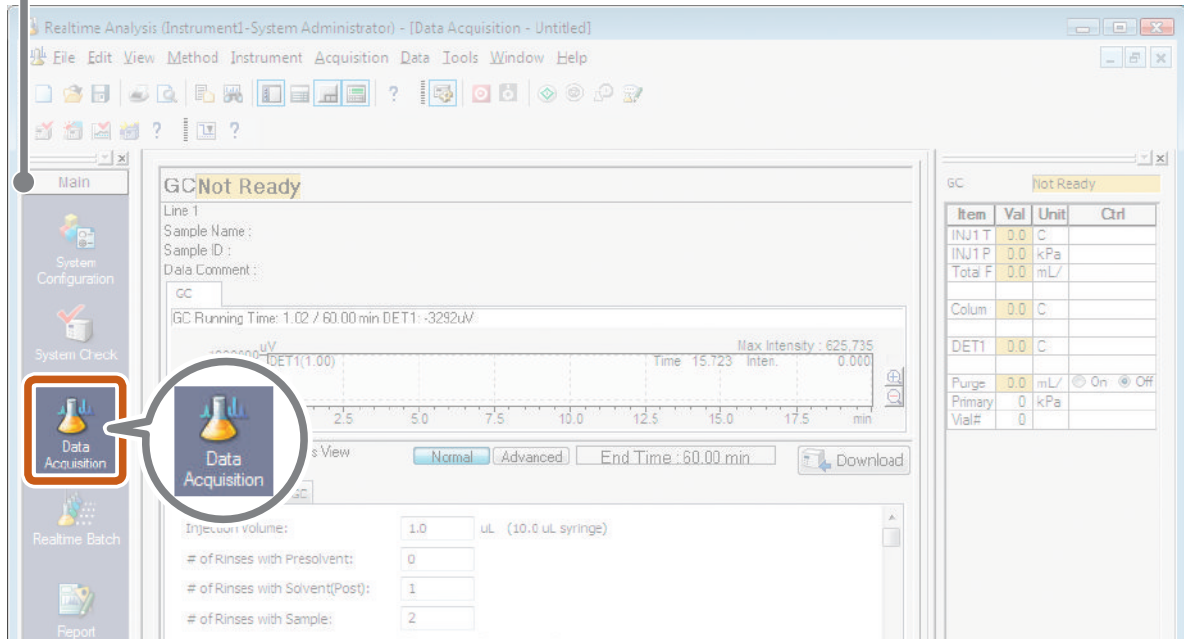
Realtime Analysis (Instrument1-System Administrator) - [Data Acquisition - Untitled]

File Edit View Method Instrument Acquisition Data Tools Window Help

Main

System Configuration

System Check

Data Acquisition

Data Acquisition

Realtime Batch

Report

GC Not Ready

Line 1
Sample Name :
Sample ID :
Data Comment :

GC

GC Running Time: 1.02 / 60.00 min DET1: -3292uV

uV
DET1(1.00)
Max Intensity : 625,735
Time 15.723 Inten. 0.000

2.5 5.0 7.5 10.0 12.5 15.0 17.5 min

s View

Normal Advanced End Time : 60.00 min Download

GC

Injection Volume: 1.0 uL (10.0 uL syringe)
# of Rinses with Presolvent: 0
# of Rinses with Solvent(Post): 1
# of Rinses with Sample: 2

GC Not Ready

| Item | Val | Unit | Ctrl |
|---|---|---|---|
| INJ1 T | 0.0 | C | |
| INJ1 P | 0.0 | kPa | |
| Total F | 0.0 | mL/ | |
| | | | |
| Colum | 0.0 | C | |
| | | | |
| DET1 | 0.0 | C | |
| | | | |
| Purge | 0.0 | mL/ | On Off |
| Primary | 0 | kPa | |
| Vial# | 0 | | |